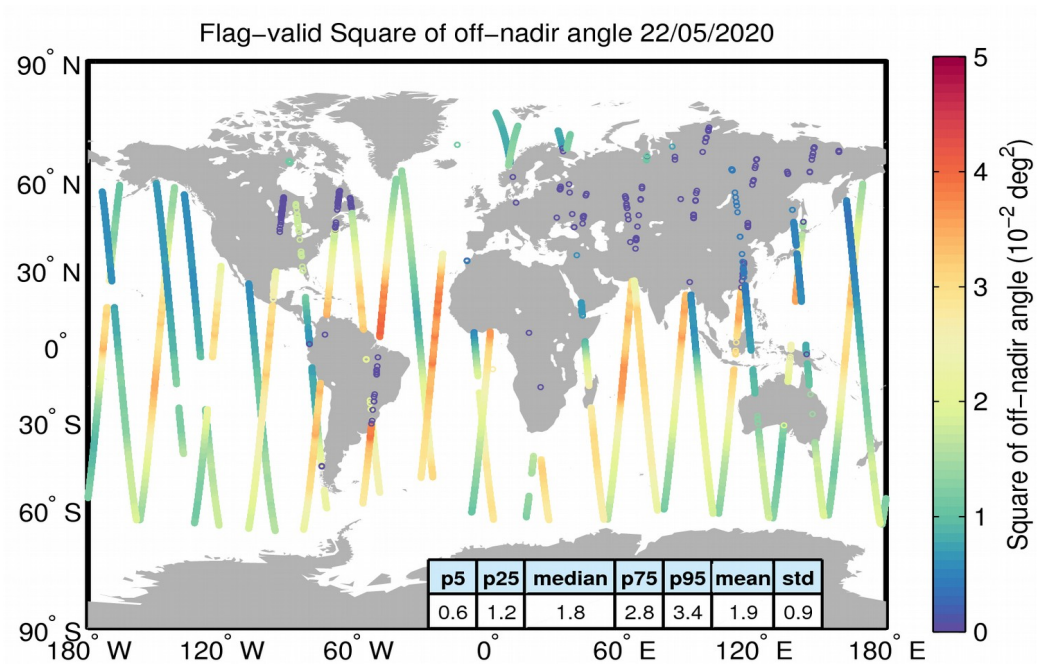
Flag-valid Square of off-nadir angle 22/05/2020

90° N
60° N
30° N
0°
30° S
60° S
90° S

180° W 120° W 60° W 0° 60° E 120° E 180° E

| p5 | p25 | median | p75 | p95 | mean | std |
|---|---|---|---|---|---|---|
| 0.6 | 1.2 | 1.8 | 2.8 | 3.4 | 1.9 | 0.9 |

Square of off-nadir angle ($10^{-2}$ deg$^2$)
5
4
3
2
1
0